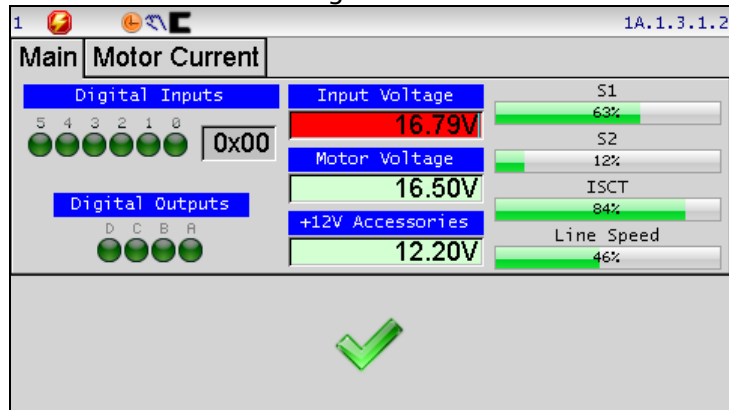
1

1A.1.3.1.2

Main

Motor Current

Digital Inputs

5 4 3 2 1 0

0x00

Digital Outputs

D C B A

Input Voltage

16.79V

Motor Voltage

16.50V

+12V Accessories

12.20V

S1

63%

S2

12%

ISCT

84%

Line Speed

46%